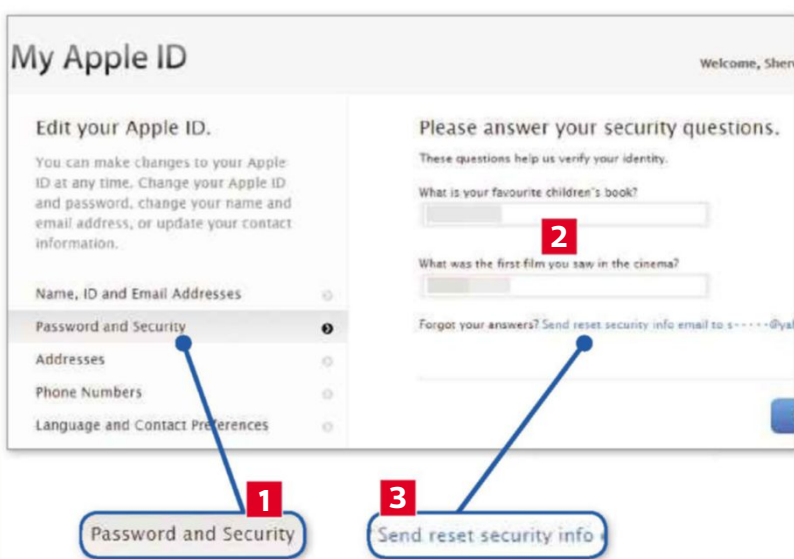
My Apple ID

Welcome, Sher

Edit your Apple ID.

You can make changes to your Apple ID at any time. Change your Apple ID and password, change your name and email address, or update your contact information.

Name, ID and Email Addresses

Password and Security

Addresses

Phone Numbers

Language and Contact Preferences

Please answer your security questions.

These questions help us verify your identity.

What is your favourite children's book?

2

What was the first film you saw in the cinema?

Forgot your answers? Send reset security info email to s-----@ya

1

Password and Security

3

Send reset security info